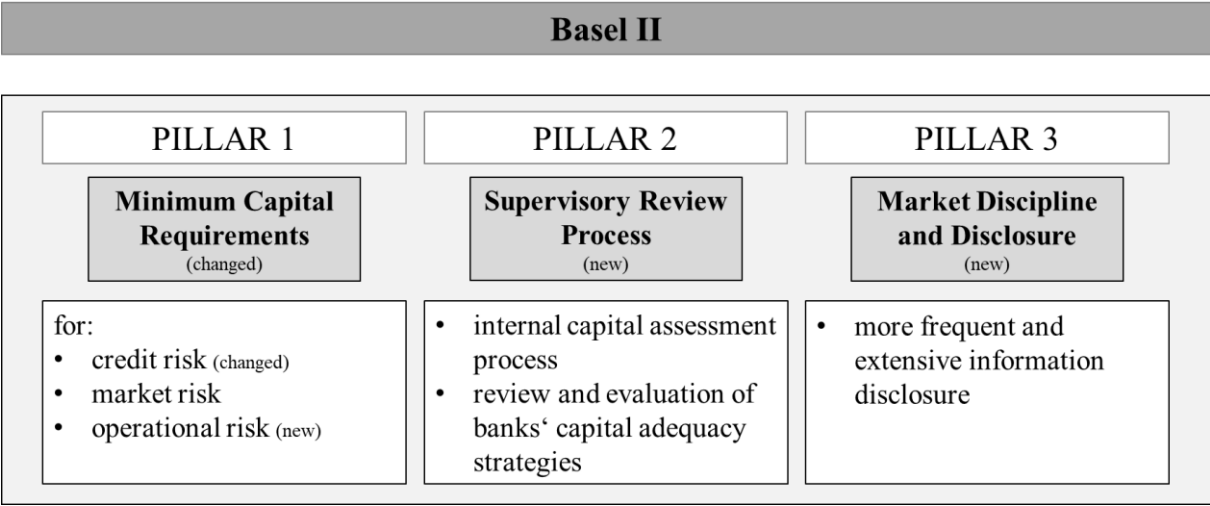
Basel II

PILLAR 1

Minimum Capital Requirements
(changed)

for:
- credit risk (changed)
- market risk
- operational risk (new)

PILLAR 2

Supervisory Review Process
(new)

- internal capital assessment process
- review and evaluation of banks‘ capital adequacy strategies

PILLAR 3

Market Discipline and Disclosure
(new)

- more frequent and extensive information disclosure